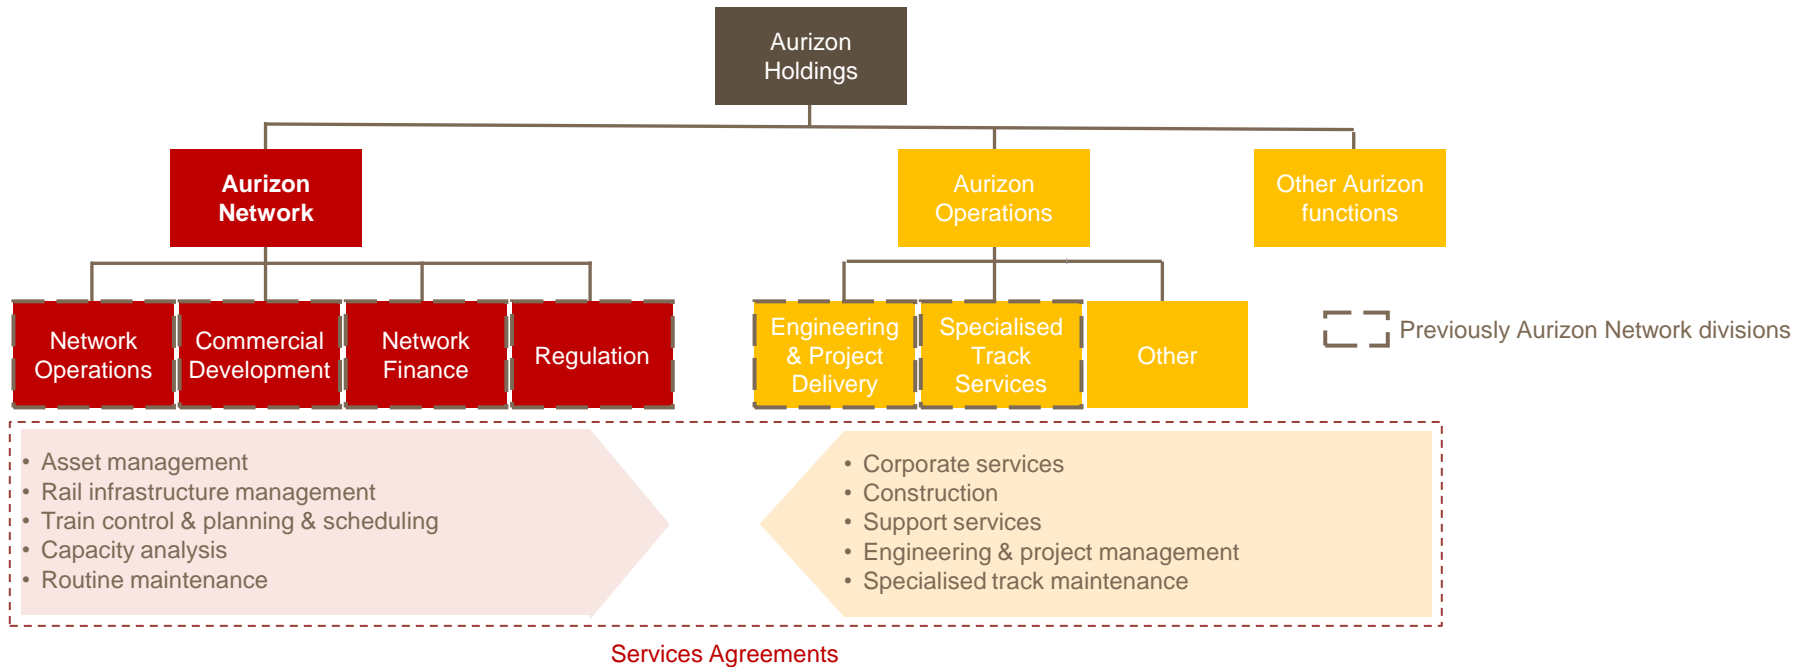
Aurizon Holdings

Aurizon Network

Aurizon Operations

Other Aurizon functions

Network Operations

Commercial Development

Network Finance

Regulation

Engineering & Project Delivery

Specialised Track Services

Other

Previously Aurizon Network divisions

• Asset management
• Rail infrastructure management
• Train control & planning & scheduling
• Capacity analysis
• Routine maintenance

• Corporate services
• Construction
• Support services
• Engineering & project management
• Specialised track maintenance

Services Agreements